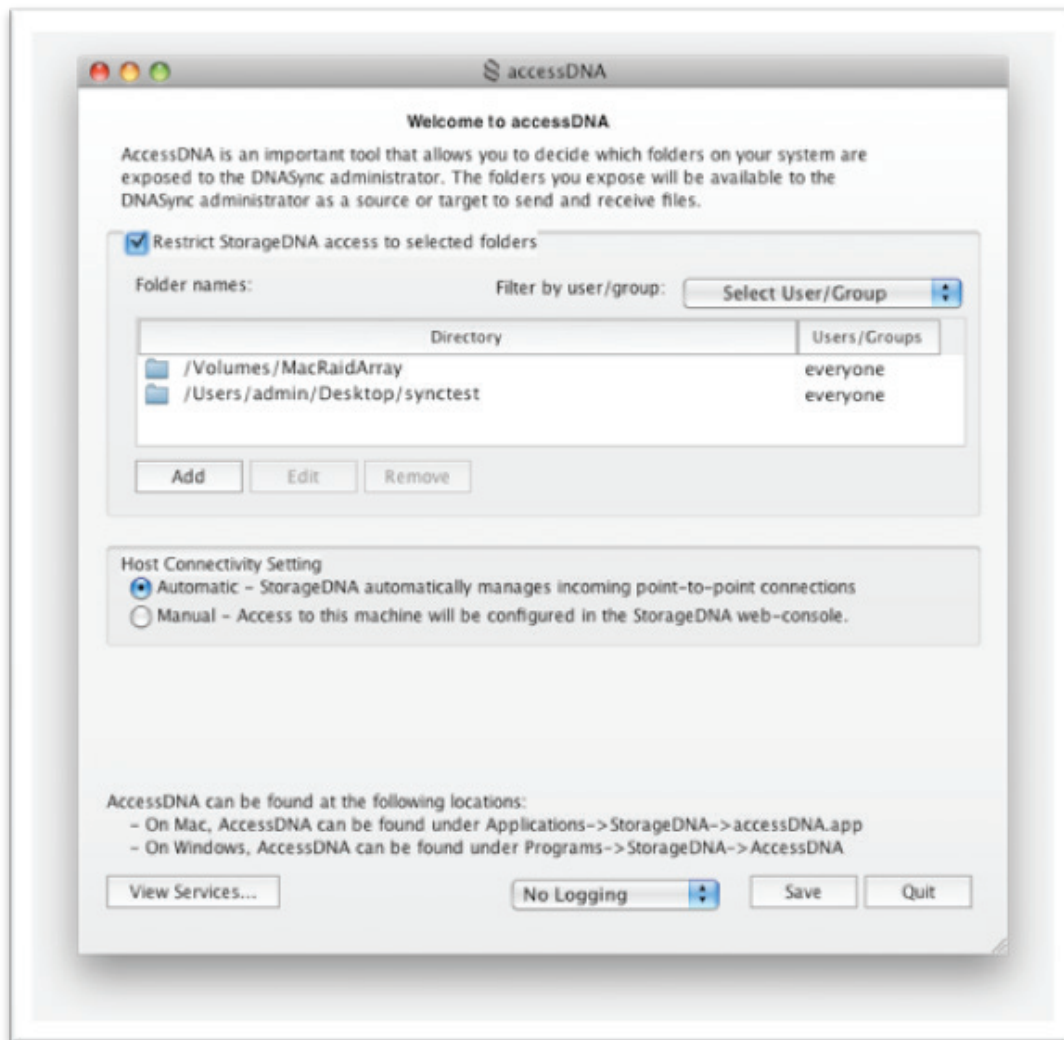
accessDNA

Welcome to accessDNA

AccessDNA is an important tool that allows you to decide which folders on your system are exposed to the DNASync administrator. The folders you expose will be available to the DNASync administrator as a source or target to send and receive files.

Restrict StorageDNA access to selected folders

Folder names:

Filter by user/group:

Select User/Group

| Directory | Users/Groups |
|---|---|
| /Volumes/MacRaidArray | everyone |
| /Users/admin/Desktop/synctest | everyone |

Add

Edit

Remove

Host Connectivity Setting

Automatic - StorageDNA automatically manages incoming point-to-point connections

Manual - Access to this machine will be configured in the StorageDNA web-console.

AccessDNA can be found at the following locations:
- On Mac, AccessDNA can be found under Applications->StorageDNA->accessDNA.app
- On Windows, AccessDNA can be found under Programs->StorageDNA->AccessDNA

View Services...

No Logging

Save

Quit